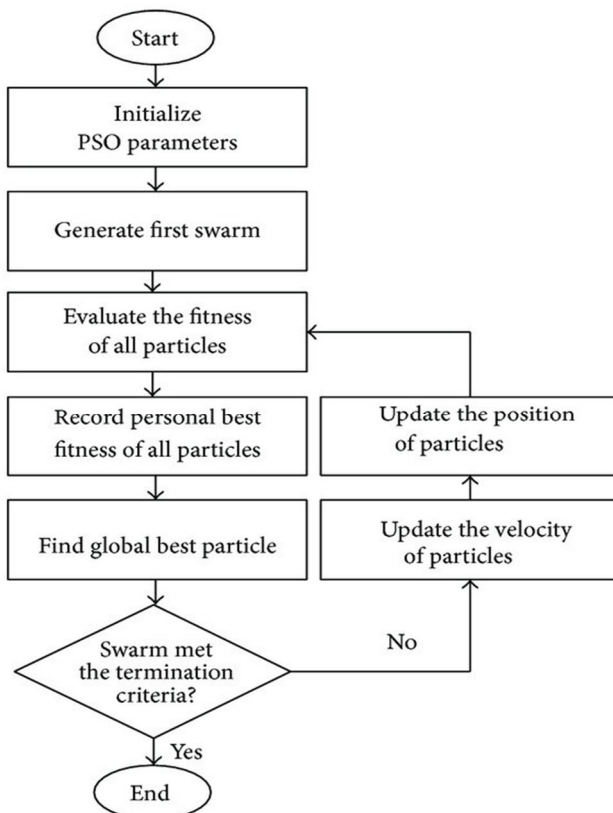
Start

Initialize PSO parameters

Generate first swarm

Evaluate the fitness of all particles

Record personal best fitness of all particles

Find global best particle

Swarm met the termination criteria?

Yes

End

No

Update the velocity of particles

Update the position of particles